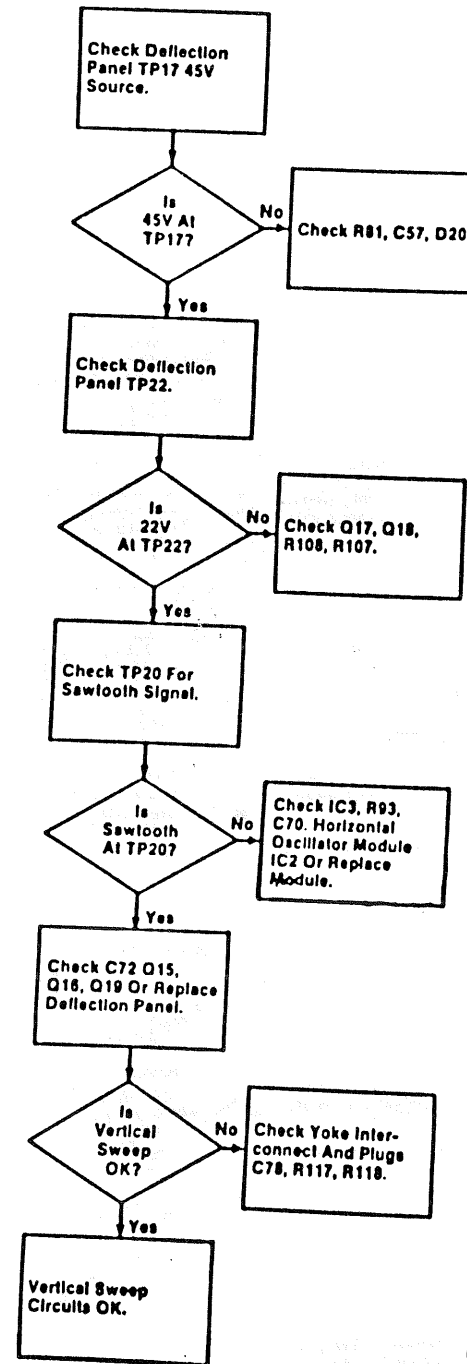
Check Deflection Panel TP17 45V Source.

Is 45V At TP17?

No

Check R81, C57, D20

Yes

Check Deflection Panel TP22.

Is 22V At TP22?

No

Check Q17, Q18, R108, R107.

Yes

Check TP20 For Sawtooth Signal.

Is Sawtooth At TP20?

No

Check IC3, R93, C70. Horizontal Oscillator Module IC2 Or Replace Module.

Yes

Check C72 Q15, Q16, Q19 Or Replace Deflection Panel.

Is Vertical Sweep OK?

No

Check Yoke Interconnect And Plugs C78, R117, R118.

Yes

Vertical Sweep Circuits OK.